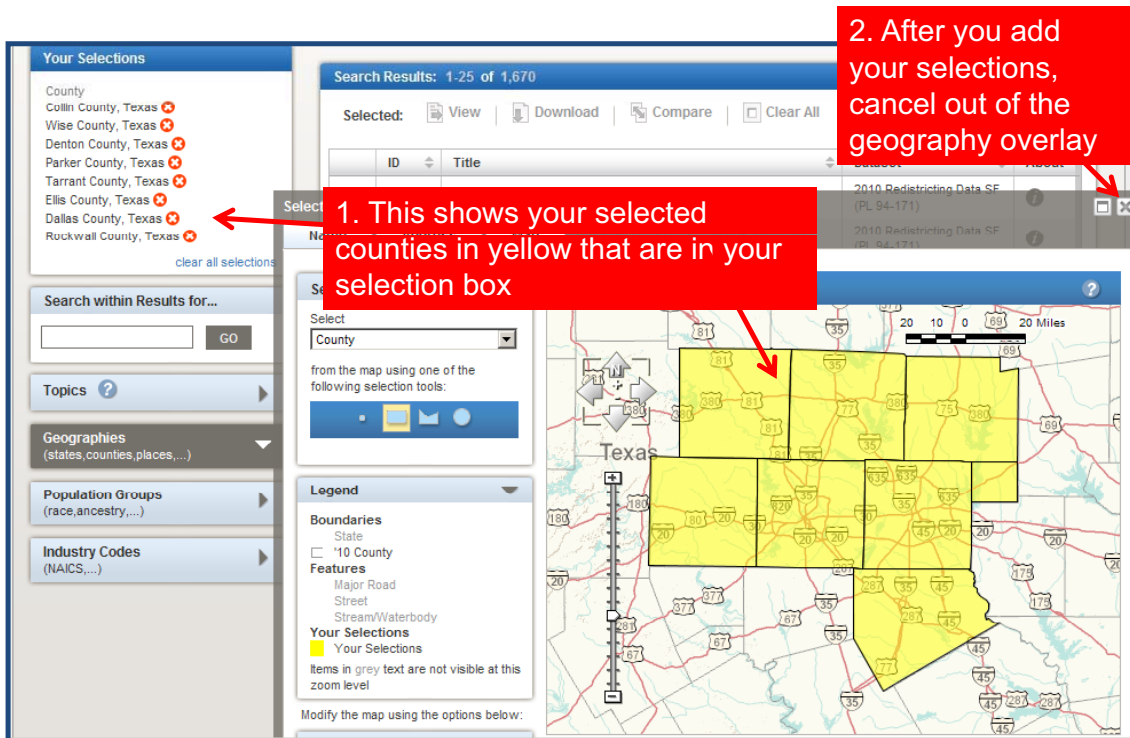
Your Selections

County
Collin County, Texas
Wise County, Texas
Denton County, Texas
Parker County, Texas
Tarrant County, Texas
Ellis County, Texas
Dallas County, Texas
Rockwall County, Texas

clear all selections

Search within Results for...

GO

Topics

Geographies
(states,counties,places,...)

Population Groups
(race,ancestry,...)

Industry Codes
(NAICS,...)

Search Results: 1-25 of 1,670

Selected: View Download Compare Clear All

ID Title Dataset About

2010 Redistricting Data SF (PL 94-171)

2010 Redistricting Data SF (PL 94-171)

2. After you add your selections, cancel out of the geography overlay

1. This shows your selected counties in yellow that are in your selection box

Select
County
from the map using one of the following selection tools:

Legend
Boundaries
State
'10 County
Features
Major Road
Street
Stream/Waterbody
Your Selections
Your Selections
Items in grey text are not visible at this zoom level

Modify the map using the options below:

Texas

20 10 0 20 Miles

81 35 69 380 75 77 30 20 820 635 45 287 180 175 377 67 281 183